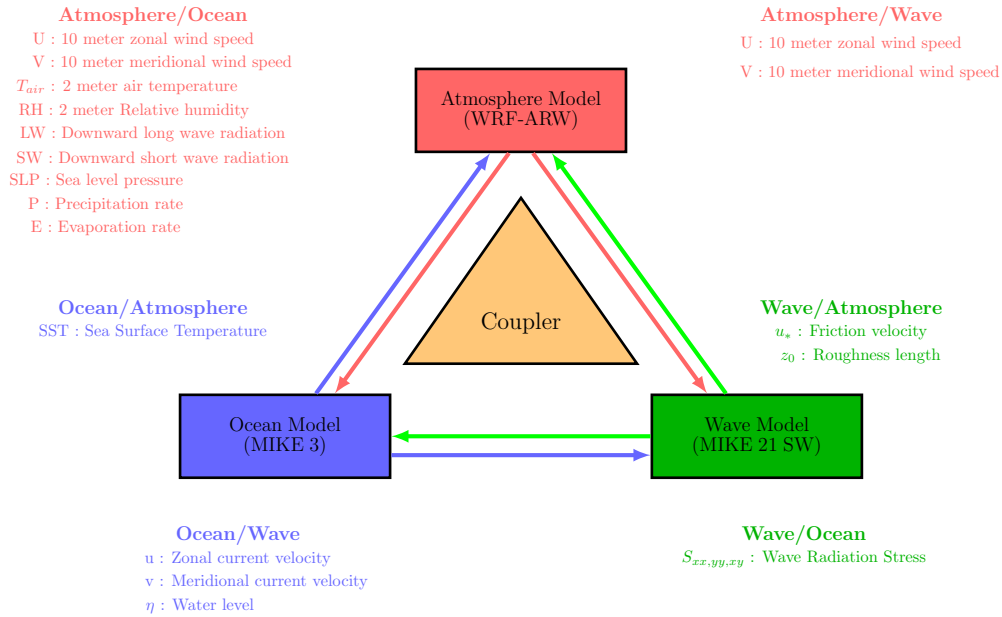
Atmosphere/Ocean
U : 10 meter zonal wind speed
V : 10 meter meridional wind speed
$T_{air}$ : 2 meter air temperature
RH : 2 meter Relative humidity
LW : Downward long wave radiation
SW : Downward short wave radiation
SLP : Sea level pressure
P : Precipitation rate
E : Evaporation rate

Atmosphere/Wave
U : 10 meter zonal wind speed
V : 10 meter meridional wind speed

Atmosphere Model
(WRF-ARW)

Coupler

Ocean/Atmosphere
SST : Sea Surface Temperature

Wave/Atmosphere
$u_*$ : Friction velocity
$z_0$ : Roughness length

Ocean Model
(MIKE 3)

Wave Model
(MIKE 21 SW)

Ocean/Wave
u : Zonal current velocity
v : Meridional current velocity
$\eta$ : Water level

Wave/Ocean
$S_{xx,yy,xy}$ : Wave Radiation Stress